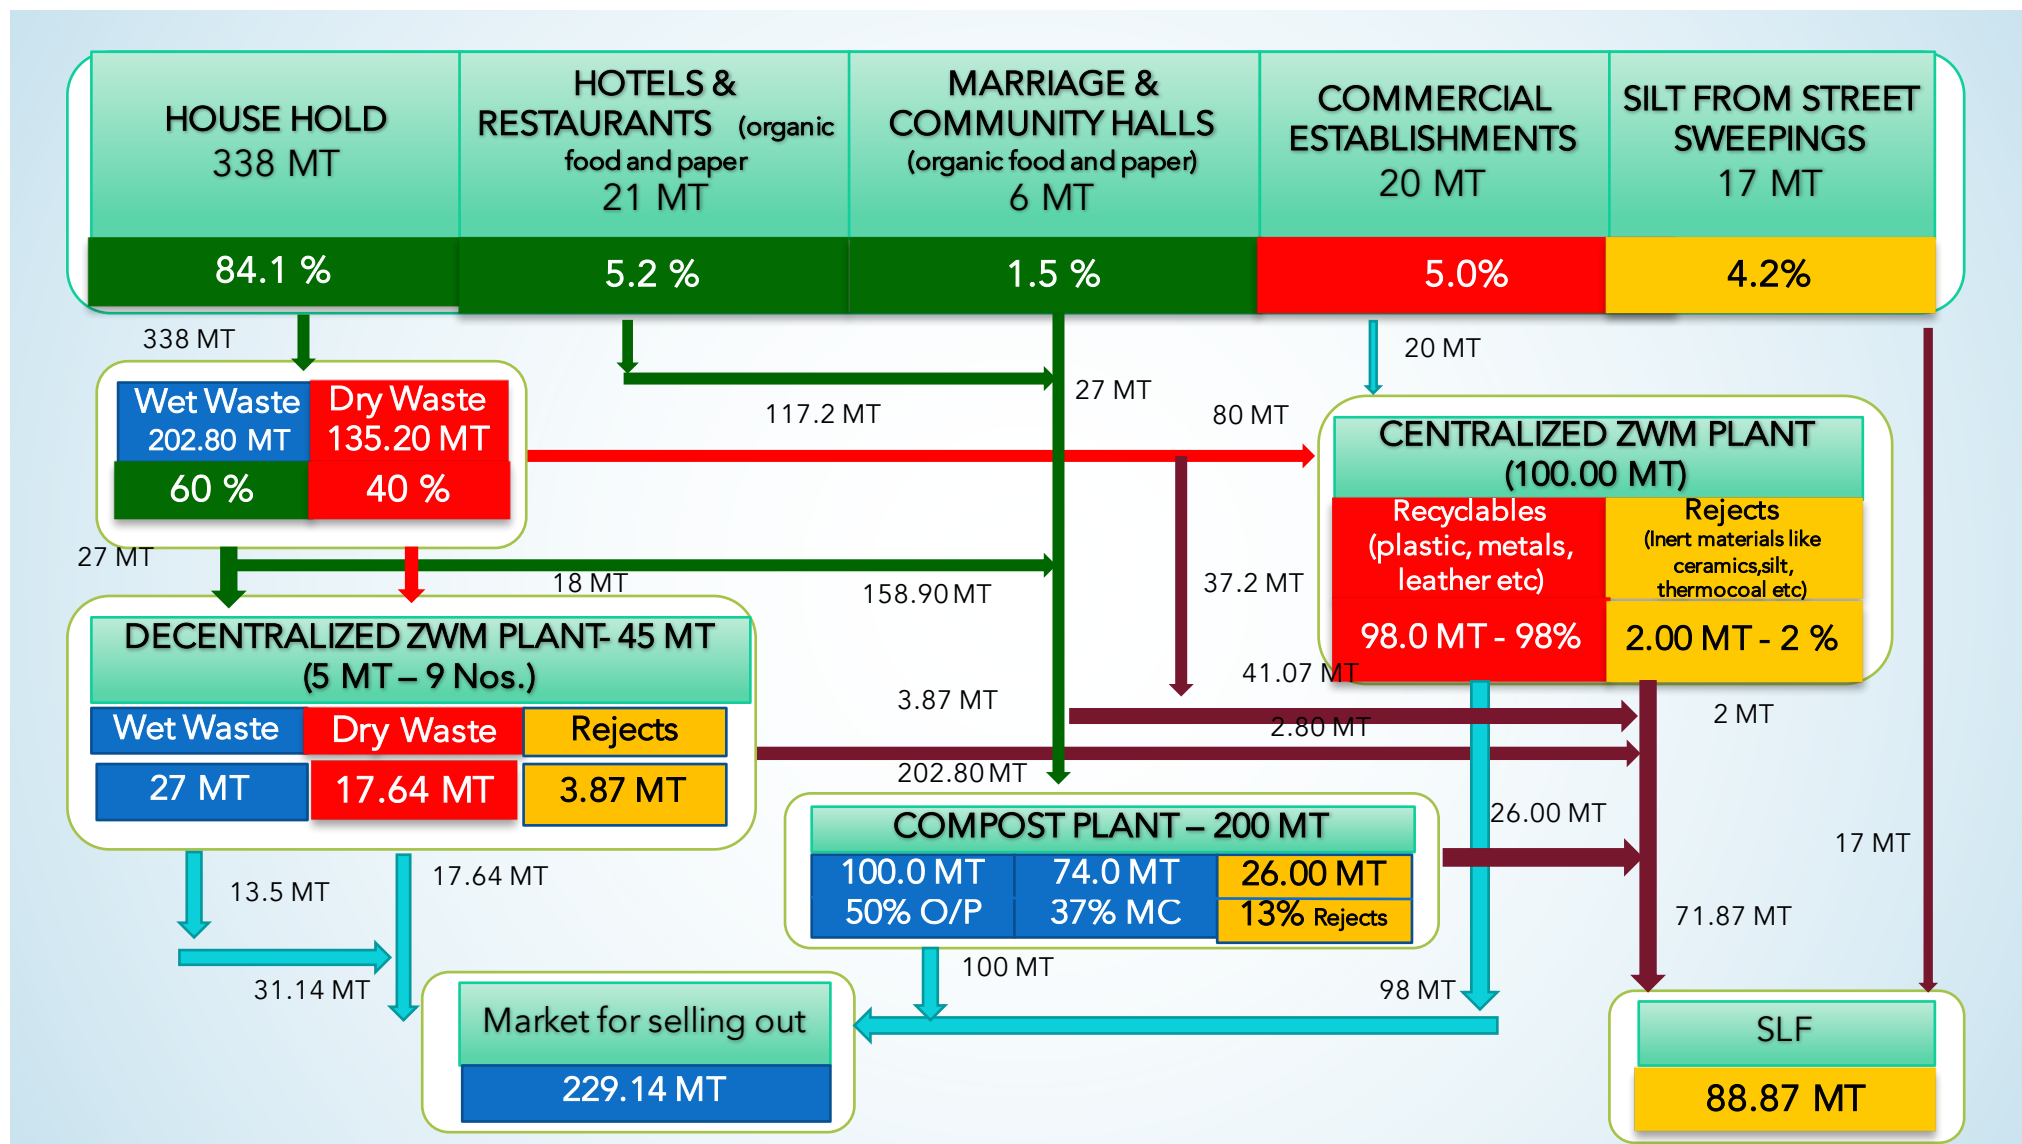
HOUSE HOLD
338 MT

HOTELS & RESTAURANTS (organic food and paper
21 MT

MARRIAGE & COMMUNITY HALLS
(organic food and paper)
6 MT

COMMERCIAL ESTABLISHMENTS
20 MT

SILT FROM STREET SWEEPINGS
17 MT

| 84.1 % | 5.2 % | 1.5 % | 5.0% | 4.2% |
|---|---|---|---|---|

338 MT

20 MT

| Wet Waste 202.80 MT | Dry Waste 135.20 MT |
|---|---|
| 60 % | 40 % |

27 MT

117.2 MT

80 MT

CENTRALIZED ZWM PLANT
(100.00 MT)

| Recyclables (plastic, metals, leather etc) | Rejects (Inert materials like ceramics,silt, thermocoal etc) |
|---|---|
| 98.0 MT - 98% | 2.00 MT - 2 % |

27 MT

18 MT

158.90 MT

37.2 MT

DECENTRALIZED ZWM PLANT- 45 MT
(5 MT – 9 Nos.)

| Wet Waste | Dry Waste | Rejects |
|---|---|---|
| 27 MT | 17.64 MT | 3.87 MT |

41.07 MT

3.87 MT

2 MT

2.80 MT

202.80 MT

26.00 MT

COMPOST PLANT – 200 MT

| 100.0 MT 50% O/P | 74.0 MT 37% MC | 26.00 MT 13% Rejects |
|---|---|---|

17 MT

13.5 MT

17.64 MT

71.87 MT

100 MT

31.14 MT

98 MT

Market for selling out
229.14 MT

SLF
88.87 MT